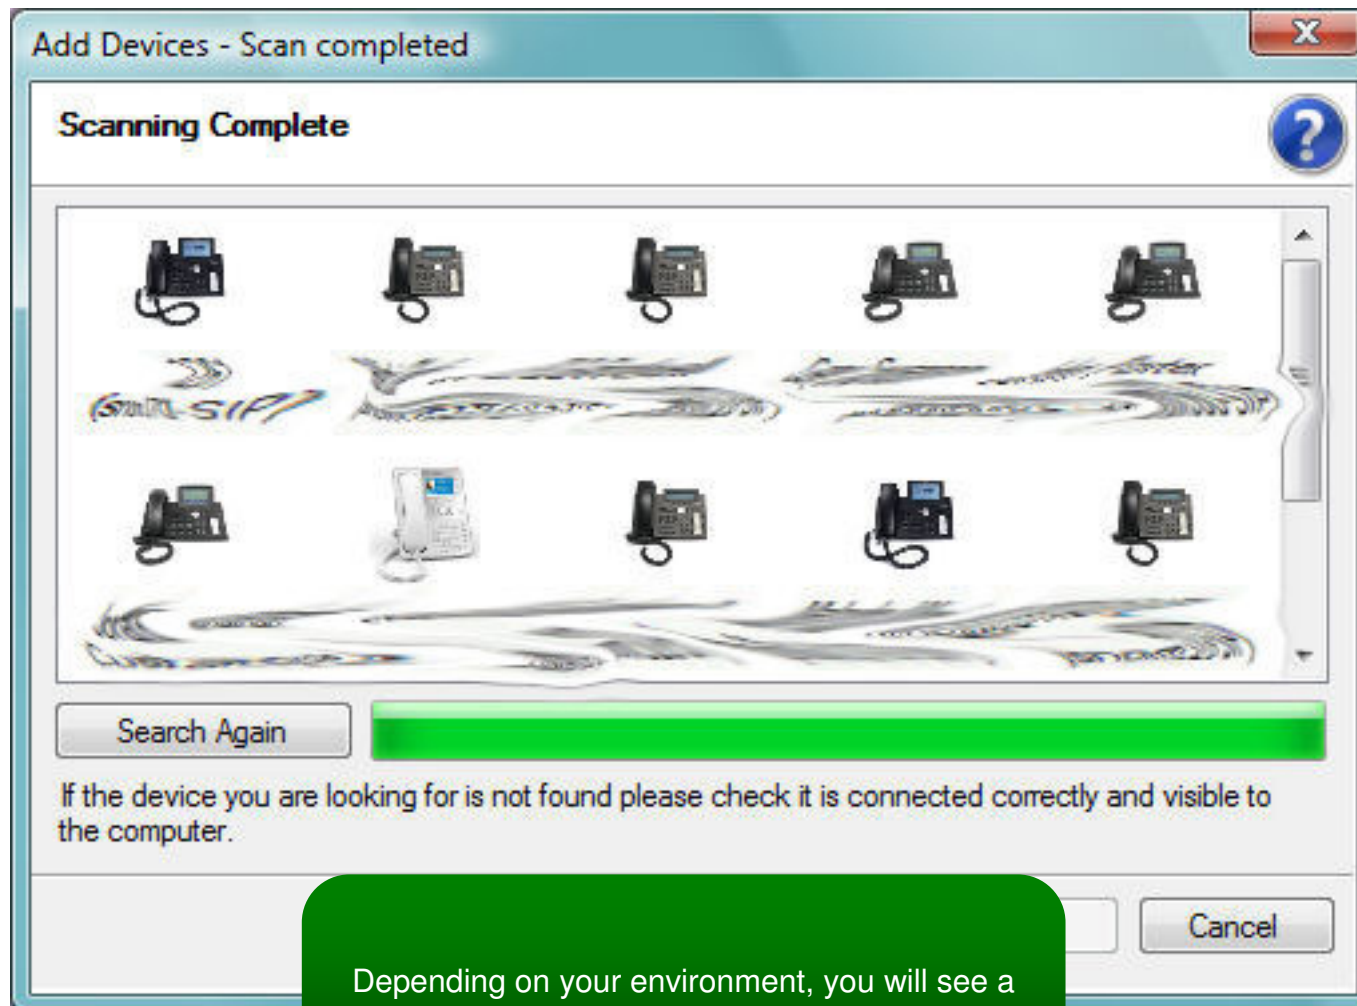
Add Devices - Scan completed

X

Scanning Complete

?

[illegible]

Search Again

If the device you are looking for is not found please check it is connected correctly and visible to the computer.

Cancel

Depending on your environment, you will see a